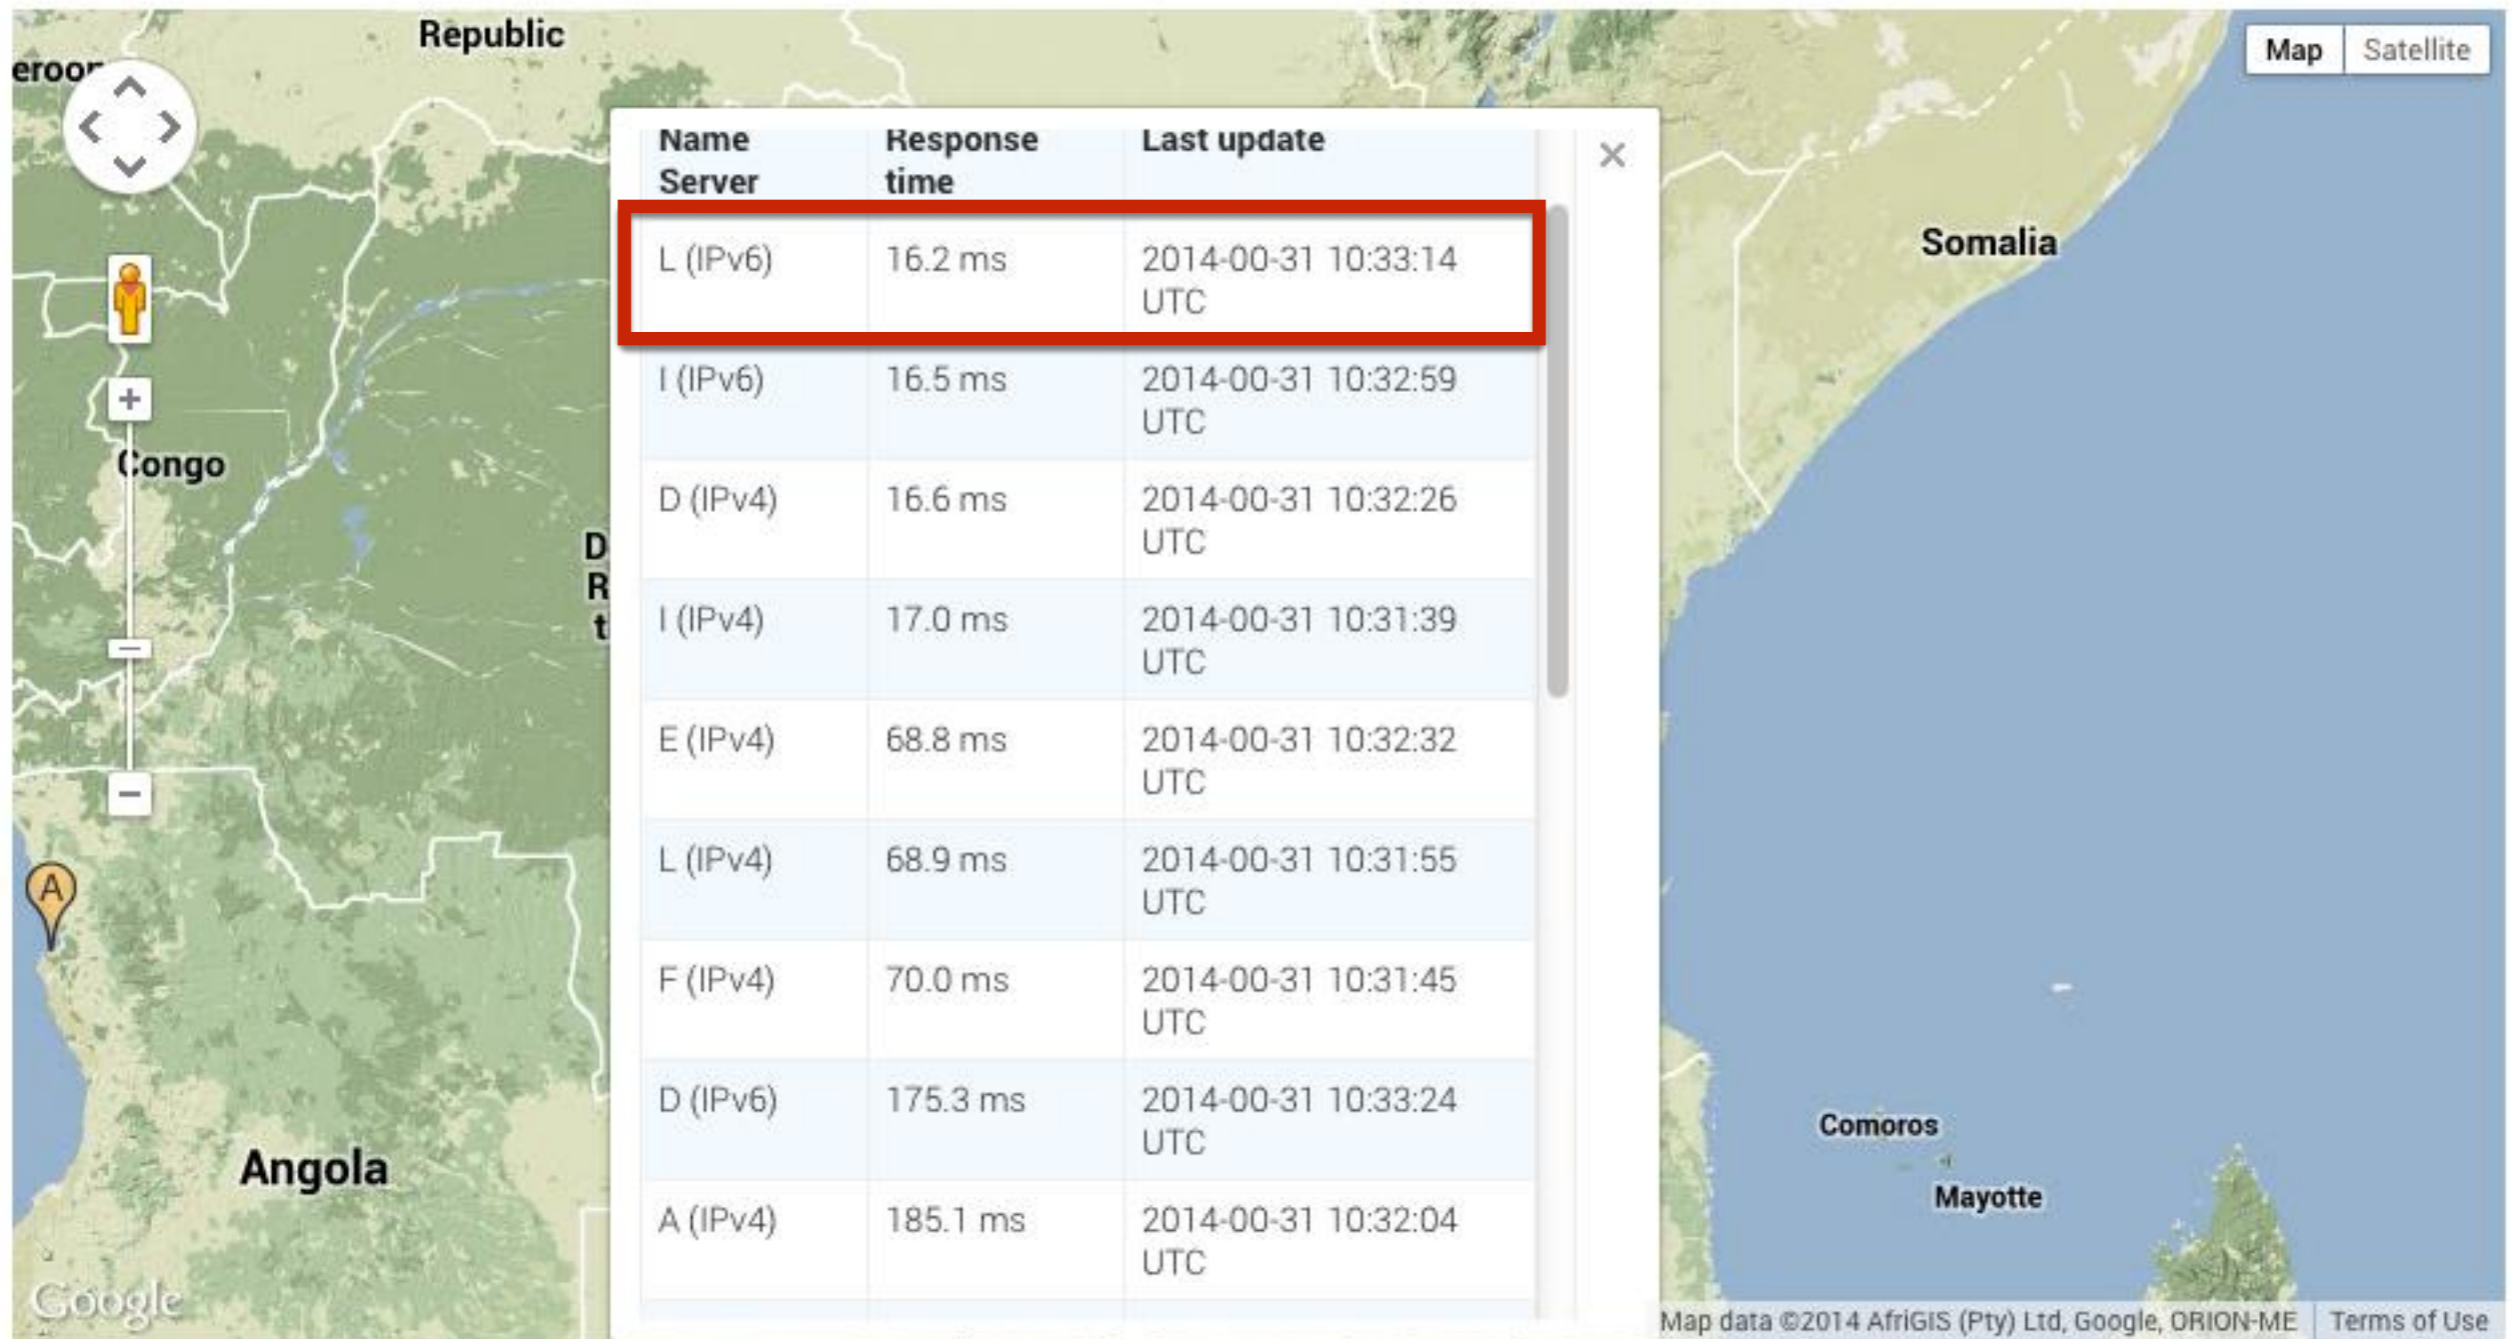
eroon

Republic

Map | Satellite

Congo

D
R
t

Angola

A

Google

Somalia

Comoros

Mayotte

| Name Server | Response time | Last update |
|---|---|---|
| L (IPv6) | 16.2 ms | 2014-00-31 10:33:14 UTC |
| I (IPv6) | 16.5 ms | 2014-00-31 10:32:59 UTC |
| D (IPv4) | 16.6 ms | 2014-00-31 10:32:26 UTC |
| I (IPv4) | 17.0 ms | 2014-00-31 10:31:39 UTC |
| E (IPv4) | 68.8 ms | 2014-00-31 10:32:32 UTC |
| L (IPv4) | 68.9 ms | 2014-00-31 10:31:55 UTC |
| F (IPv4) | 70.0 ms | 2014-00-31 10:31:45 UTC |
| D (IPv6) | 175.3 ms | 2014-00-31 10:33:24 UTC |
| A (IPv4) | 185.1 ms | 2014-00-31 10:32:04 UTC |

×

Map data ©2014 AfriGIS (Pty) Ltd, Google, ORION-ME | Terms of Use